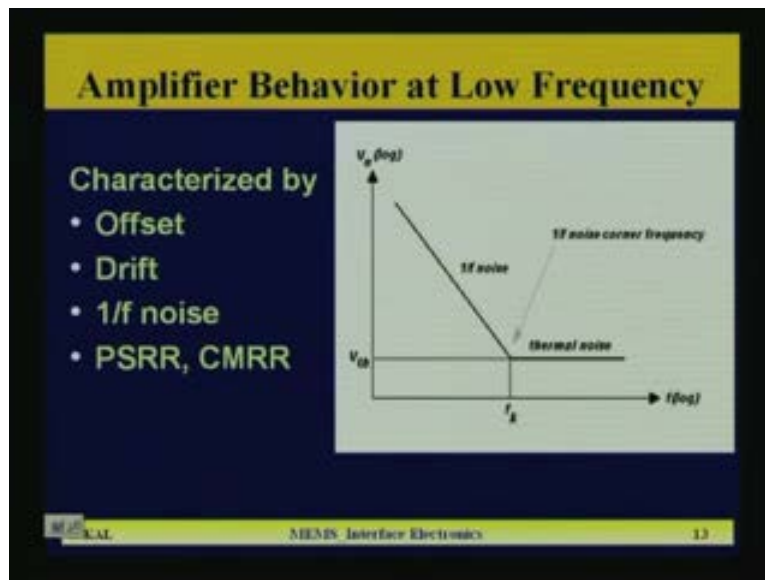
Amplifier Behavior at Low Frequency

Characterized by
• Offset
• Drift
• 1/f noise
• PSRR, CMRR

$v_n$ (log)

1/f noise corner frequency

1/f noise

thermal noise

$v_{th}$

$f_k$

f(log)

KAL

MEMS Interface Electronics

13